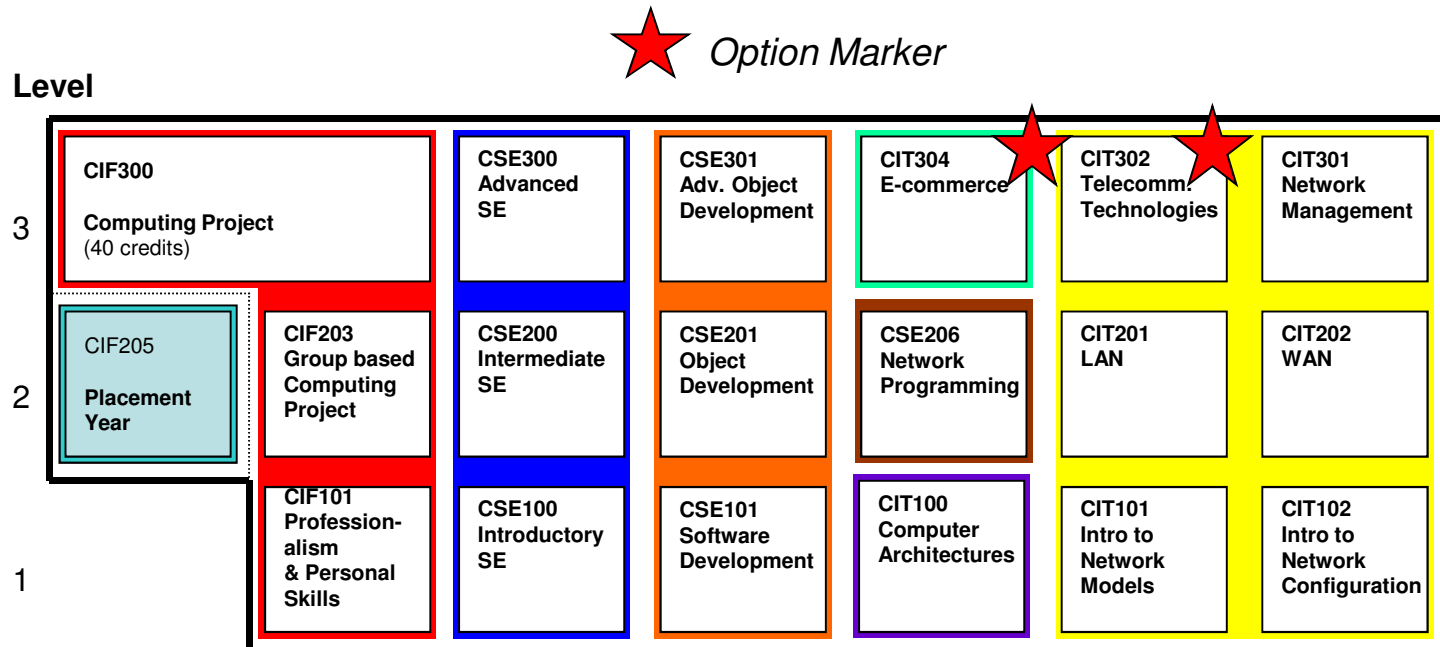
Option Marker

Level

3

CIF300

Computing Project
(40 credits)

CSE300
Advanced
SE

CSE301
Adv. Object
Development

CIT304
E-commerce

CIT302
Telecomm.
Technologies

CIT301
Network
Management

2

CIF205

Placement
Year

CIF203
Group based
Computing
Project

CSE200
Intermediate
SE

CSE201
Object
Development

CSE206
Network
Programming

CIT201
LAN

CIT202
WAN

1

CIF101
Professionalism
& Personal
Skills

CSE100
Introductory
SE

CSE101
Software
Development

CIT100
Computer
Architectures

CIT101
Intro to
Network
Models

CIT102
Intro to
Network
Configuration